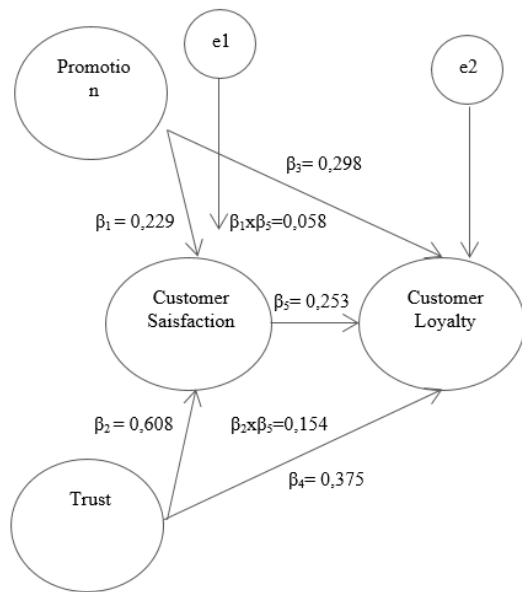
Promotio n

e1

e2

$\beta_3$= 0,298

$\beta_1$ = 0,229

$\beta_1$x$\beta_5$=0,058

Customer Saisfaction

$\beta_5$= 0,253

Customer Loyalty

$\beta_2$ = 0,608

$\beta_2$x$\beta_5$=0,154

Trust

$\beta_4$= 0,375